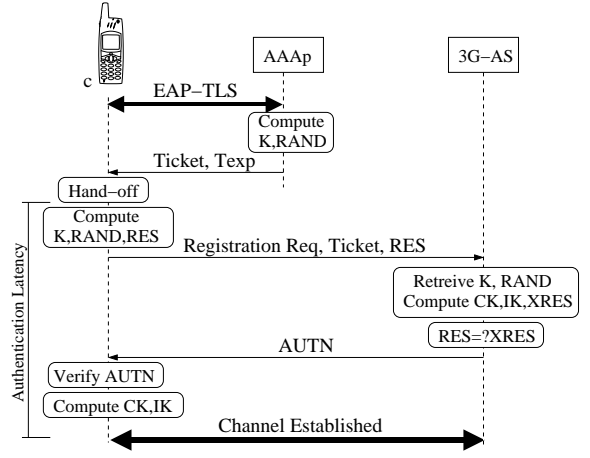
c

AAAp

3G–AS

EAP–TLS

Compute K,RAND

Ticket, Texp

Hand–off

Authentication Latency

Compute K,RAND,RES

Registration Req, Ticket, RES

Retreive K, RAND Compute CK,IK,XRES

RES=?XRES

AUTN

Verify AUTN

Compute CK,IK

Channel Established